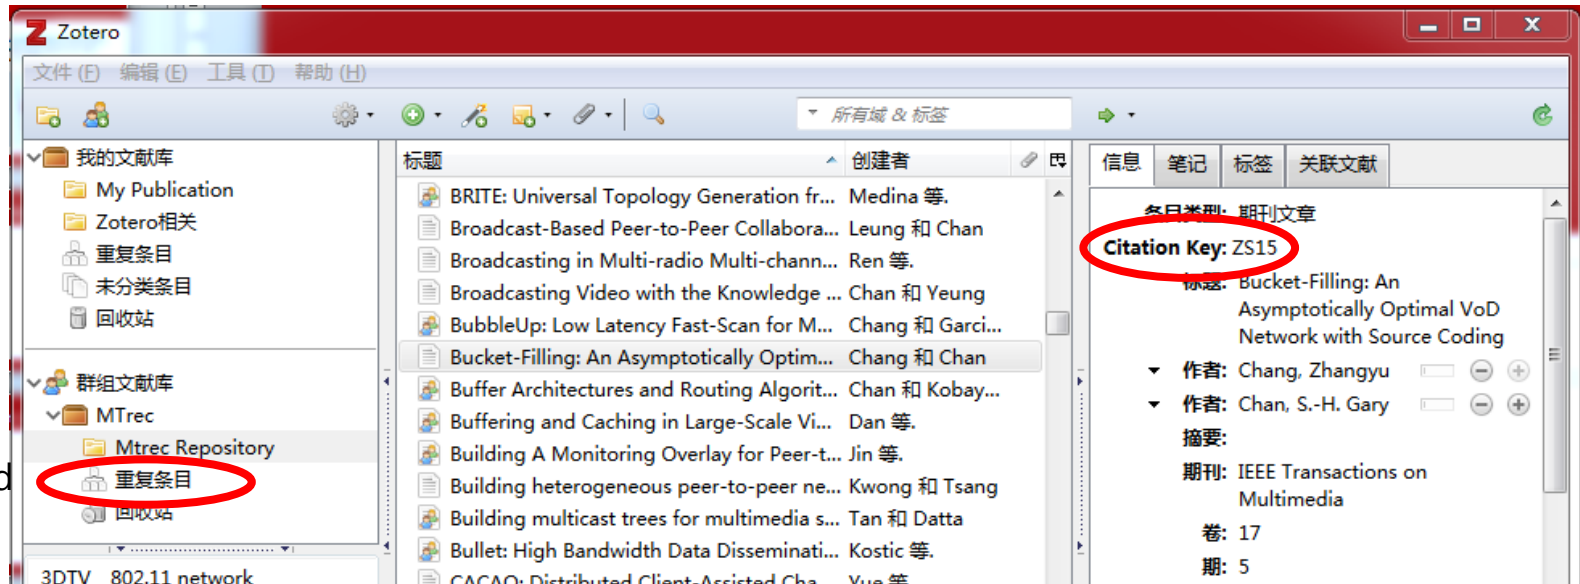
Zotero

文件 (F) 编辑 (E) 工具 (T) 帮助 (H)

所有域 & 标签

我的文献库
My Publication
Zotero相关
重复条目
未分类条目
回收站

群组文献库
MTrec
Mtrec Repository
重复条目
回收站

3DTV 802.11 network

| 标题 | 创建者 |
|---|---|
| BRITE: Universal Topology Generation fr... | Medina 等. |
| Broadcast-Based Peer-to-Peer Collabora... | Leung 和 Chan |
| Broadcasting in Multi-radio Multi-chann... | Ren 等. |
| Broadcasting Video with the Knowledge ... | Chan 和 Yeung |
| BubbleUp: Low Latency Fast-Scan for M... | Chang 和 Garci... |
| Bucket-Filling: An Asymptotically Optim... | Chang 和 Chan |
| Buffer Architectures and Routing Algorit... | Chan 和 Kobay... |
| Buffering and Caching in Large-Scale Vi... | Dan 等. |
| Building A Monitoring Overlay for Peer-t... | Jin 等. |
| Building heterogeneous peer-to-peer ne... | Kwong 和 Tsang |
| Building multicast trees for multimedia s... | Tan 和 Datta |
| Bullet: High Bandwidth Data Disseminati... | Kostic 等. |
| CACAO: Distributed Client-Assisted Cha... | Xue 等. |

信息 笔记 标签 关联文献

条目类型: 期刊文章
Citation Key: ZS15
标题: Bucket-Filling: An Asymptotically Optimal VoD Network with Source Coding
作者: Chang, Zhangyu
作者: Chan, S.-H. Gary
摘要:
期刊: IEEE Transactions on Multimedia
卷: 17
期: 5